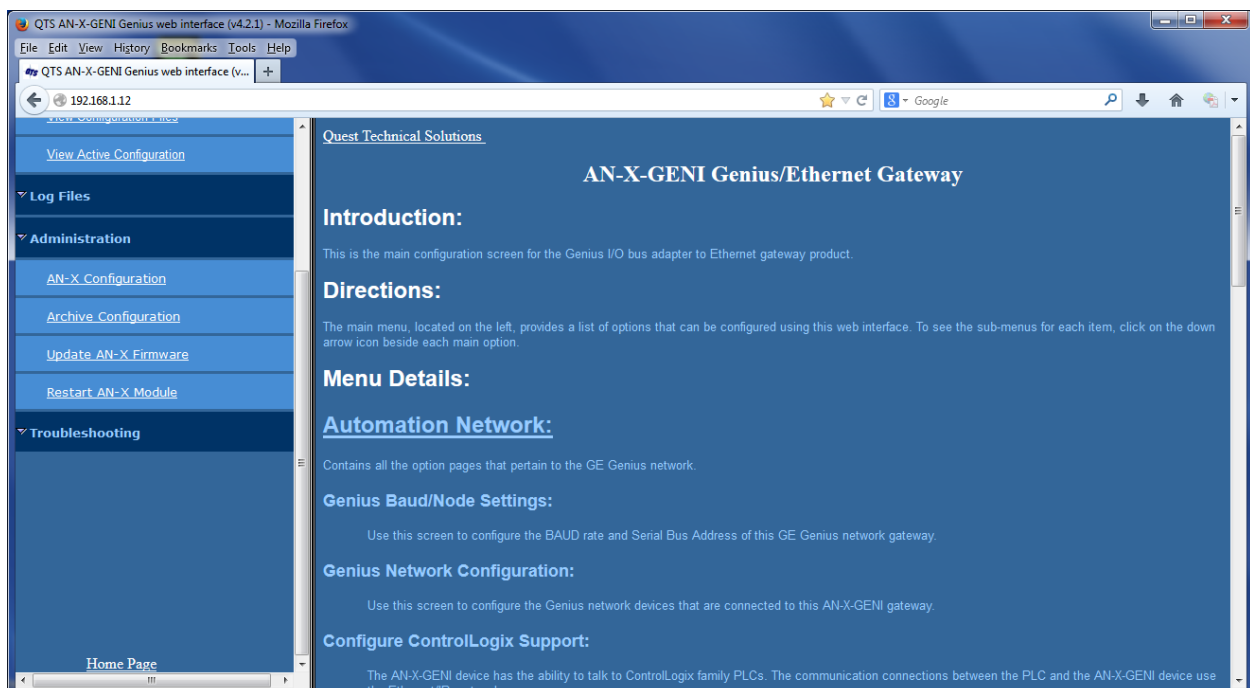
QTS AN-X-GENI Genius web interface (v4.2.1) - Mozilla Firefox

File Edit View History Bookmarks Tools Help

QTS AN-X-GENI Genius web interface (v...

192.168.1.12

Google

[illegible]

View Active Configuration

Log Files

Administration

AN-X Configuration

Archive Configuration

Update AN-X Firmware

Restart AN-X Module

Troubleshooting

Home Page

Quest Technical Solutions

AN-X-GENI Genius/Ethernet Gateway

Introduction:

This is the main configuration screen for the Genius I/O bus adapter to Ethernet gateway product.

Directions:

The main menu, located on the left, provides a list of options that can be configured using this web interface. To see the sub-menus for each item, click on the down arrow icon beside each main option.

Menu Details:

Automation Network:

Contains all the option pages that pertain to the GE Genius network.

Genius Baud/Node Settings:

Use this screen to configure the BAUD rate and Serial Bus Address of this GE Genius network gateway.

Genius Network Configuration:

Use this screen to configure the Genius network devices that are connected to this AN-X-GENI gateway.

Configure ControlLogix Support:

The AN-X-GENI device has the ability to talk to ControlLogix family PLCs. The communication connections between the PLC and the AN-X-GENI device use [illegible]